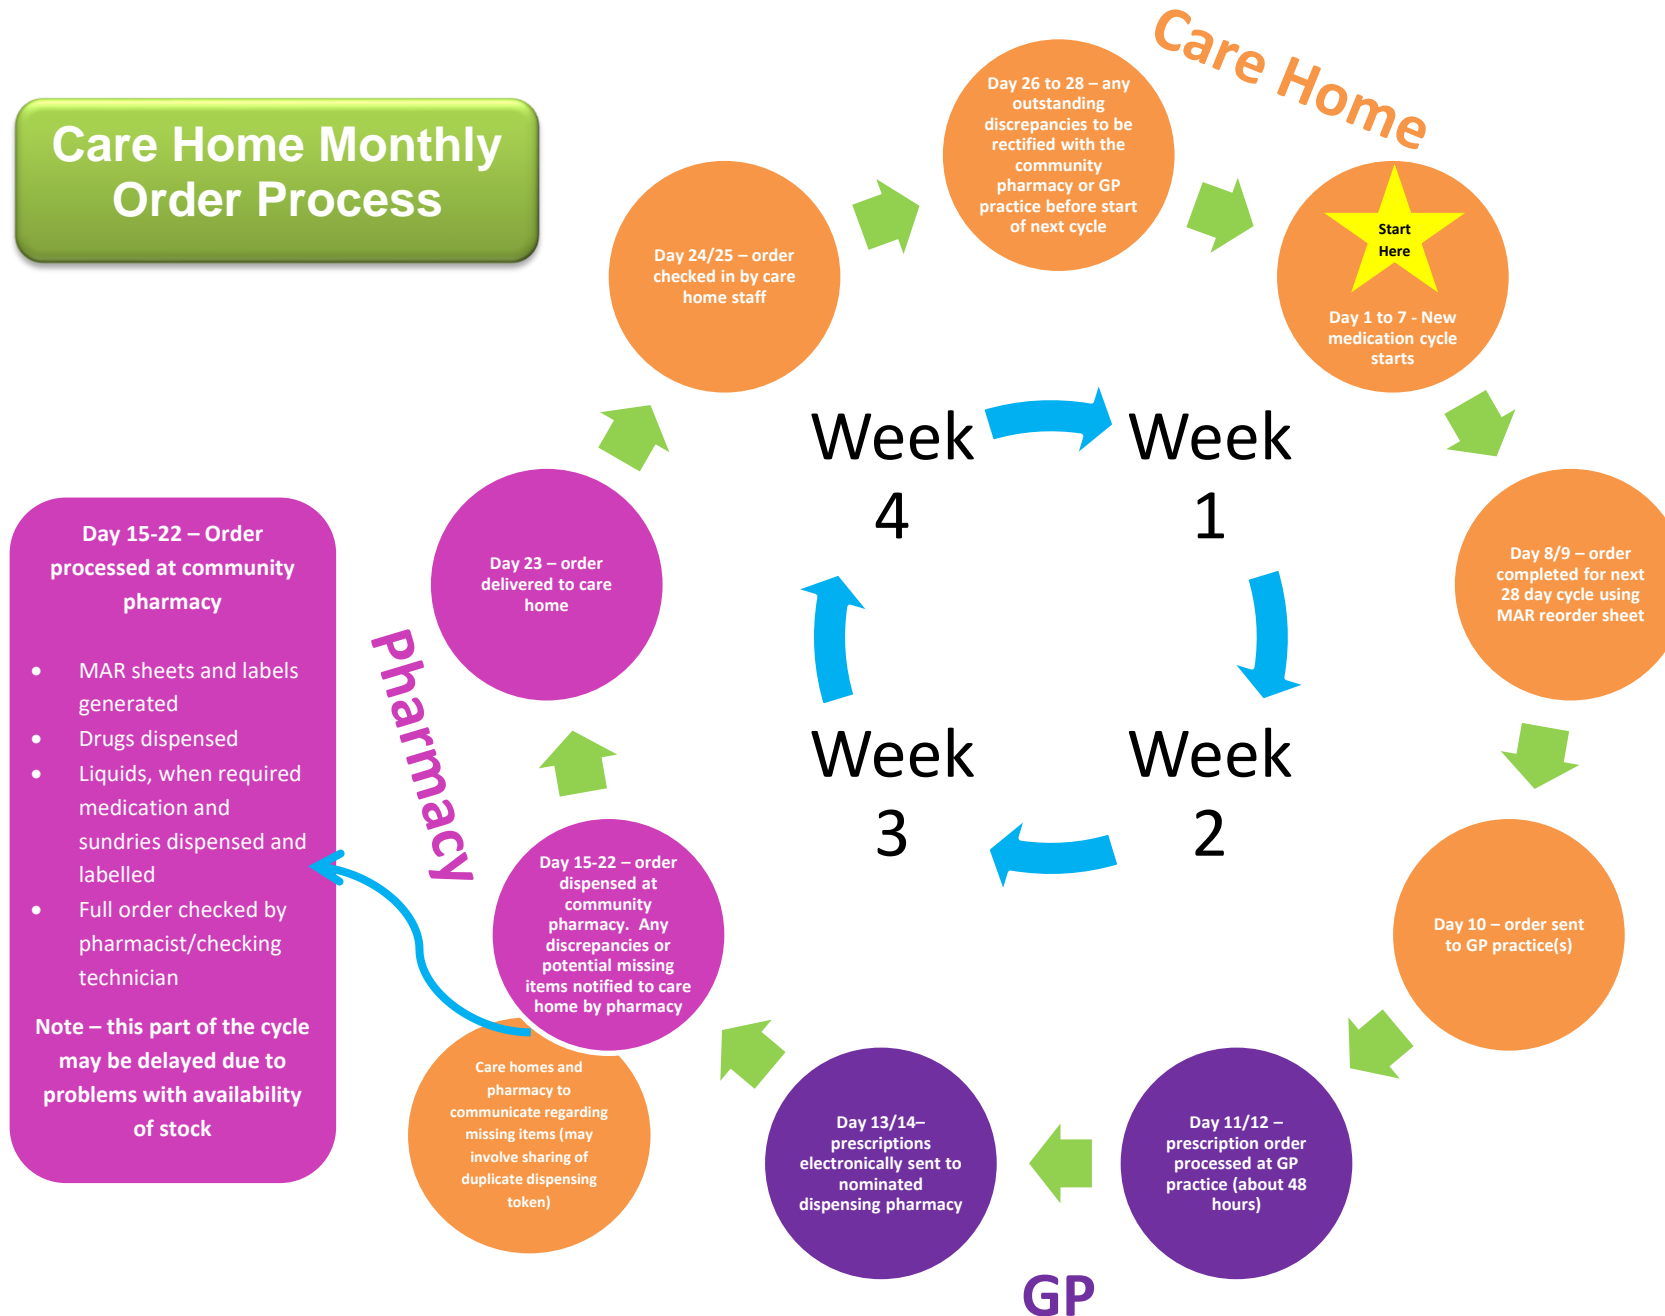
Care Home Monthly Order Process

Care Home

Start Here

Day 1 to 7 - New medication cycle starts

Day 8/9 – order completed for next 28 day cycle using MAR reorder sheet

Day 10 – order sent to GP practice(s)

Day 11/12 – prescription order processed at GP practice (about 48 hours)

Day 13/14– prescriptions electronically sent to nominated dispensing pharmacy

GP

Care homes and pharmacy to communicate regarding missing items (may involve sharing of duplicate dispensing token)

Day 15-22 – order dispensed at community pharmacy. Any discrepancies or potential missing items notified to care home by pharmacy

Day 23 – order delivered to care home

Pharmacy

Day 24/25 – order checked in by care home staff

Day 26 to 28 – any outstanding discrepancies to be rectified with the community pharmacy or GP practice before start of next cycle

Week 4

Week 1

Week 3

Week 2

Day 15-22 – Order processed at community pharmacy

- MAR sheets and labels generated
- Drugs dispensed
- Liquids, when required medication and sundries dispensed and labelled
- Full order checked by pharmacist/checking technician

Note – this part of the cycle may be delayed due to problems with availability of stock